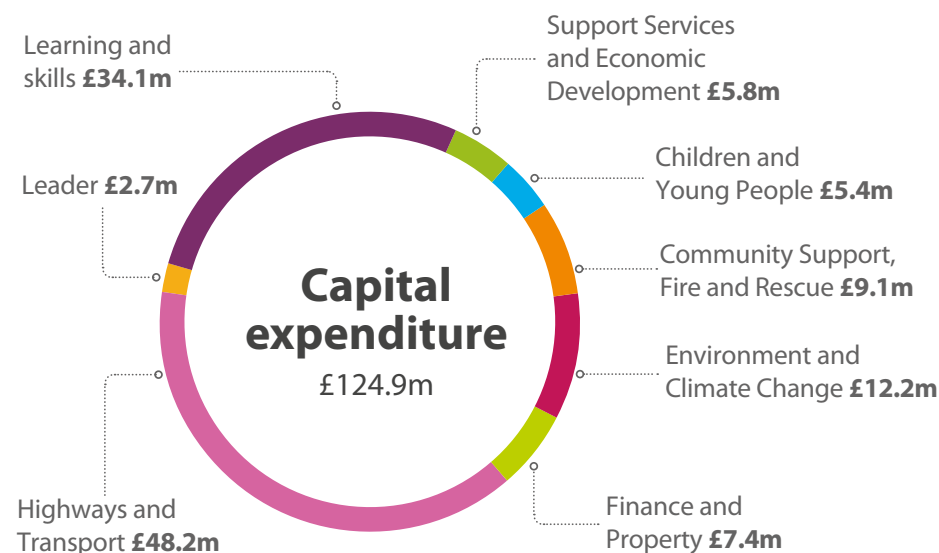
Learning and skills **£34.1m**

Support Services and Economic Development **£5.8m**

Children and Young People **£5.4m**

Leader **£2.7m**

Community Support, Fire and Rescue **£9.1m**

**Capital expenditure**
£124.9m

Environment and Climate Change **£12.2m**

Highways and Transport **£48.2m**

Finance and Property **£7.4m**